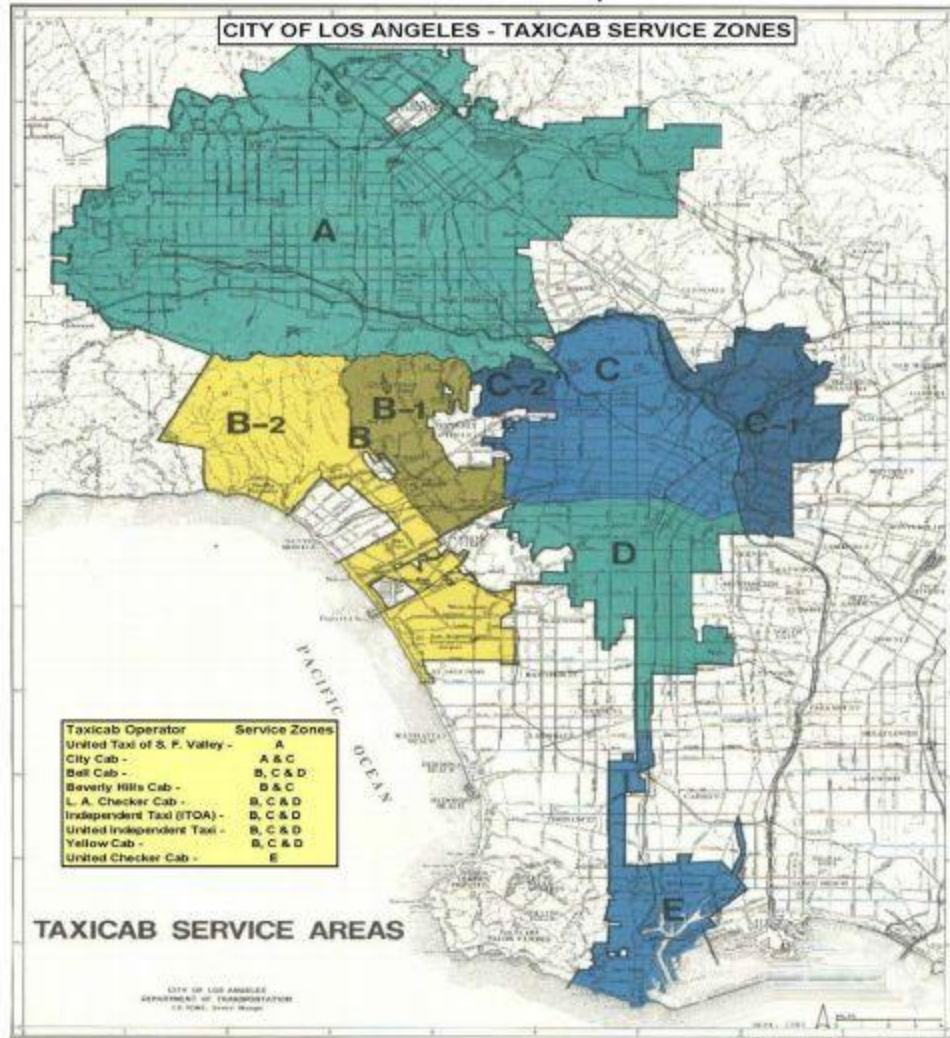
CITY OF LOS ANGELES - TAXICAB SERVICE ZONES

A

B-2

B-1

B

C-2

C

C-1

D

PACIFIC OCEAN

E

| Taxicab Operator | Service Zones |
|---|---|
| United Taxi of S. F. Valley - | A |
| City Cab - | A & C |
| Bell Cab - | B, C & D |
| Beverly Hills Cab - | B & C |
| L. A. Checker Cab - | B, C & D |
| Independent Taxi (ITOA) - | B, C & D |
| United Independent Taxi - | B, C & D |
| Yellow Cab - | B, C & D |
| United Checker Cab - | E |

TAXICAB SERVICE AREAS

CITY OF LOS ANGELES
DEPARTMENT OF TRANSPORTATION
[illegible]